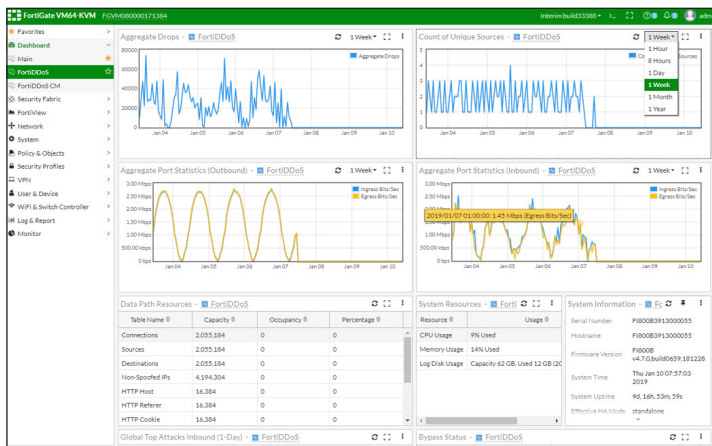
FortiGate VM64-KVM FGVM080000171384 Interim build3388 admin

Favorites
Dashboard
Main
FortiDDoS
FortiDDoS CM
Security Fabric
FortiView
Network
System
Policy & Objects
Security Profiles
VPN
User & Device
WiFi & Switch Controller
Log & Report
Monitor

Aggregate Drops - FortiDDoS 1 Week
Aggregate Drops
80000
60000
40000
20000
0
Jan 04 Jan 05 Jan 06 Jan 07 Jan 08 Jan 09 Jan 10

Count of Unique Sources - FortiDDoS 1 Week
1 Hour
8 Hours
1 Day
1 Week
1 Month
1 Year
Jan 04 Jan 05 Jan 06 Jan 07 Jan 08 Jan 09 Jan 10

Aggregate Port Statistics (Outbound) - FortiDDoS 1 Week
Ingress Bits/Sec
Egress Bits/Sec
3.00 Mbps
2.50 Mbps
2.00 Mbps
1.50 Mbps
1.00 Mbps
500.00 kbps
0 bps
Jan 04 Jan 05 Jan 06 Jan 07 Jan 08 Jan 09 Jan 10

Aggregate Port Statistics (Inbound) - FortiDDoS 1 Week
Ingress Bits/Sec
Egress Bits/Sec
3.00 Mbps
2.50 Mbps
2019/01/07 01:00:00: 1.45 Mbps (Egress Bits/Sec)
1.00 Mbps
500.00 kbps
0 bps
Jan 04 Jan 05 Jan 06 Jan 07 Jan 08 Jan 09 Jan 10

Data Path Resources - FortiDDoS

| Table Name | Capacity | Occupancy | Percentage |
|---|---|---|---|
| Connections | 2,055,184 | 0 | 0 |
| Sources | 2,055,184 | 0 | 0 |
| Destinations | 2,055,184 | 0 | 0 |
| Non-Spoofed IPs | 4,194,304 | 0 | 0 |
| HTTP Host | 16,384 | 0 | 0 |
| HTTP Referer | 16,384 | 0 | 0 |
| HTTP Cookie | 16,384 | 0 | 0 |

System Resources - Forti

| Resource | Usage |
|---|---|
| CPU Usage | 9% Used |
| Memory Usage | 14% Used |
| Log Disk Usage | Capacity 62 GB, Used 12 GB (20 |

System Information - Fo
Serial Number FI800B3913000055
Hostname FI800B3913000055
Firmware Version FI800B v4.7.0,build0659,181228
System Time Thu Jan 10 07:57:03 2019
System Uptime 9d, 16h, 53m, 59s
Effective HA Mode standalone

Global Top Attacks Inbound (1-Day) - FortiDDoS
Bypass Status - FortiDDoS